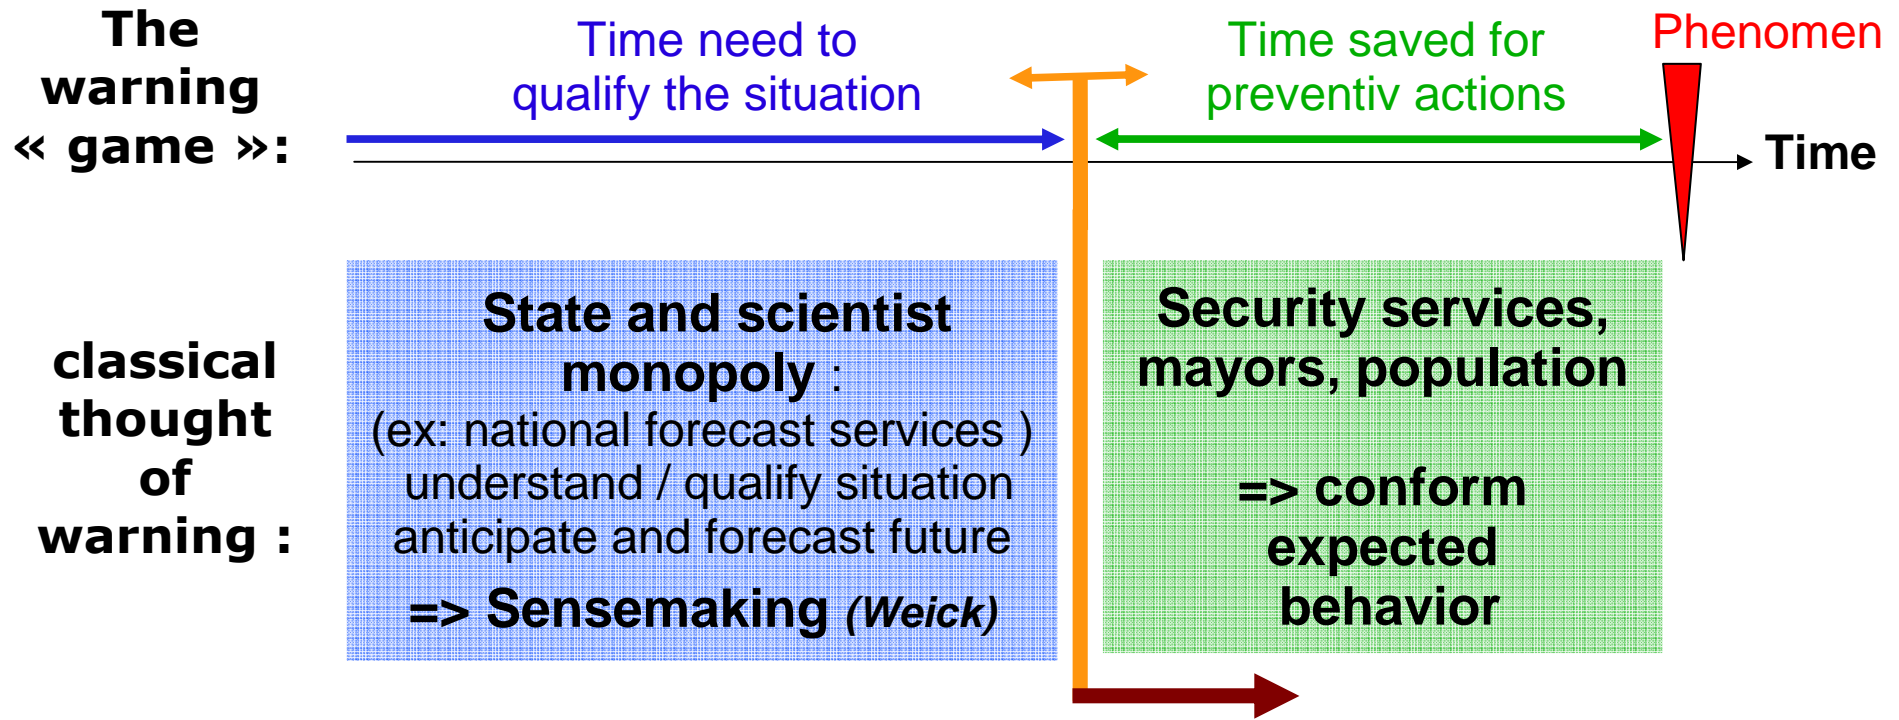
The warning « game »:

Time need to qualify the situation

Time saved for preventiv actions

Phenomen

Time

classical thought of warning :

State and scientist monopoly :
(ex: national forecast services )
understand / qualify situation
anticipate and forecast future

=> Sensemaking *(Weick)*

Security services, mayors, population

=> conform expected behavior